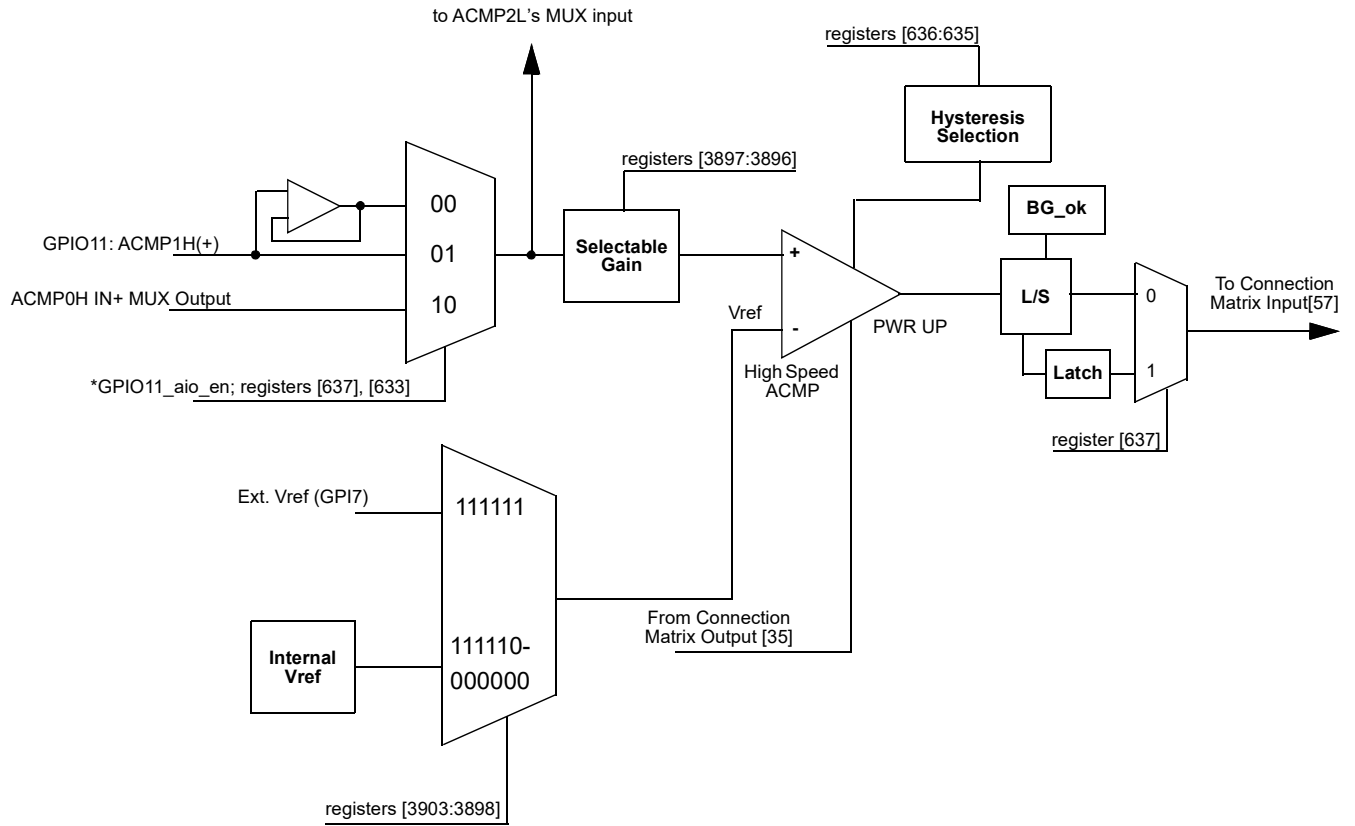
to ACMP2L's MUX input

registers [636:635]

Hysteresis Selection

registers [3897:3896]

BG_ok

00

GPIO11: ACMP1H(+)

01

Selectable Gain

+

To Connection Matrix Input[57]

L/S

0

ACMP0H IN+ MUX Output

10

Vref

-

PWR UP

Latch

1

*GPIO11_aio_en; registers [637], [633]

High Speed ACMP

register [637]

Ext. Vref (GPI7)

111111

From Connection Matrix Output [35]

Internal Vref

111110-000000

registers [3903:3898]